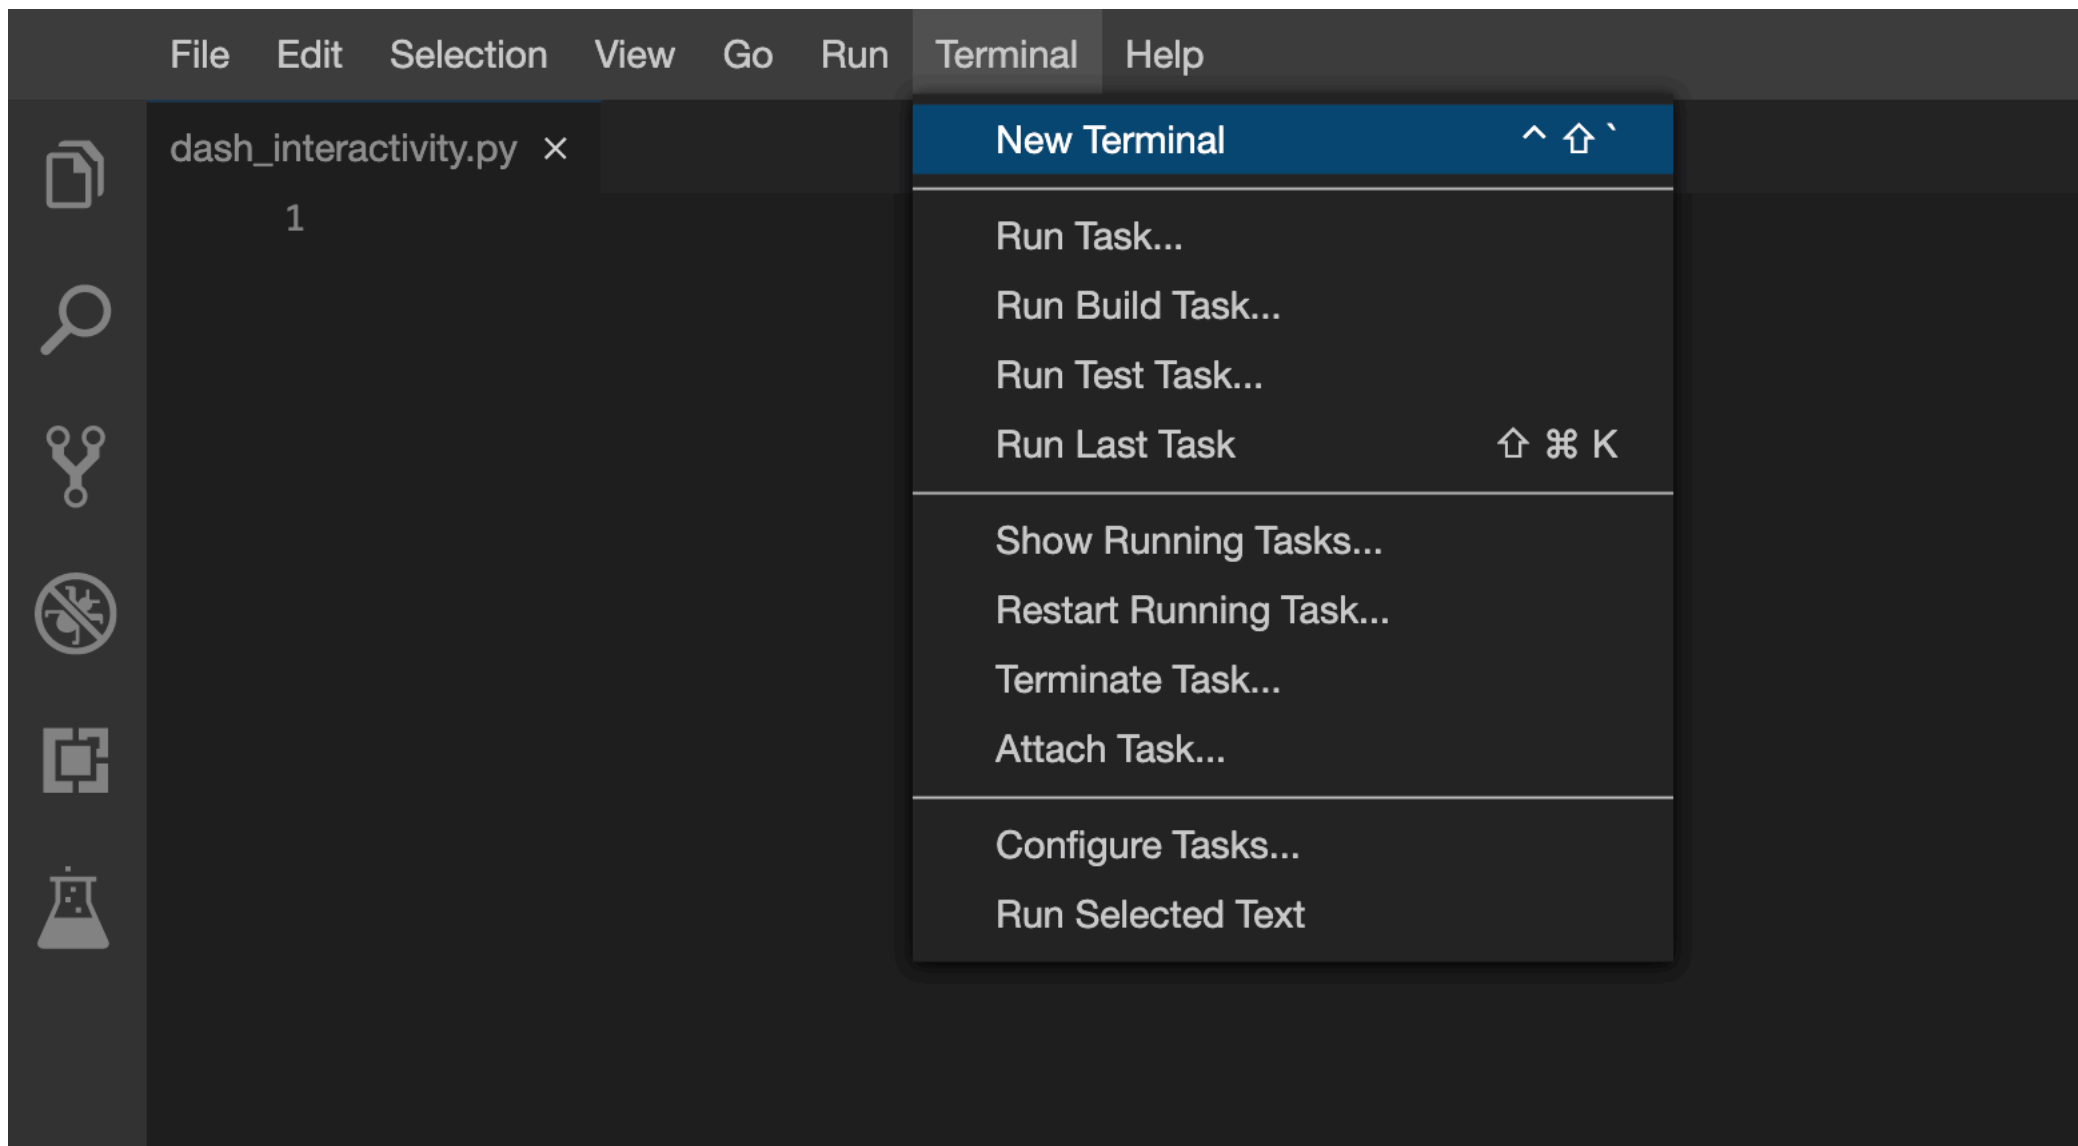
File Edit Selection View Go Run Terminal Help

dash_interactivity.py ×

1

New Terminal ^ ⇧ `

Run Task...

Run Build Task...

Run Test Task...

Run Last Task ⇧ ⌘ K

Show Running Tasks...

Restart Running Task...

Terminate Task...

Attach Task...

Configure Tasks...

Run Selected Text